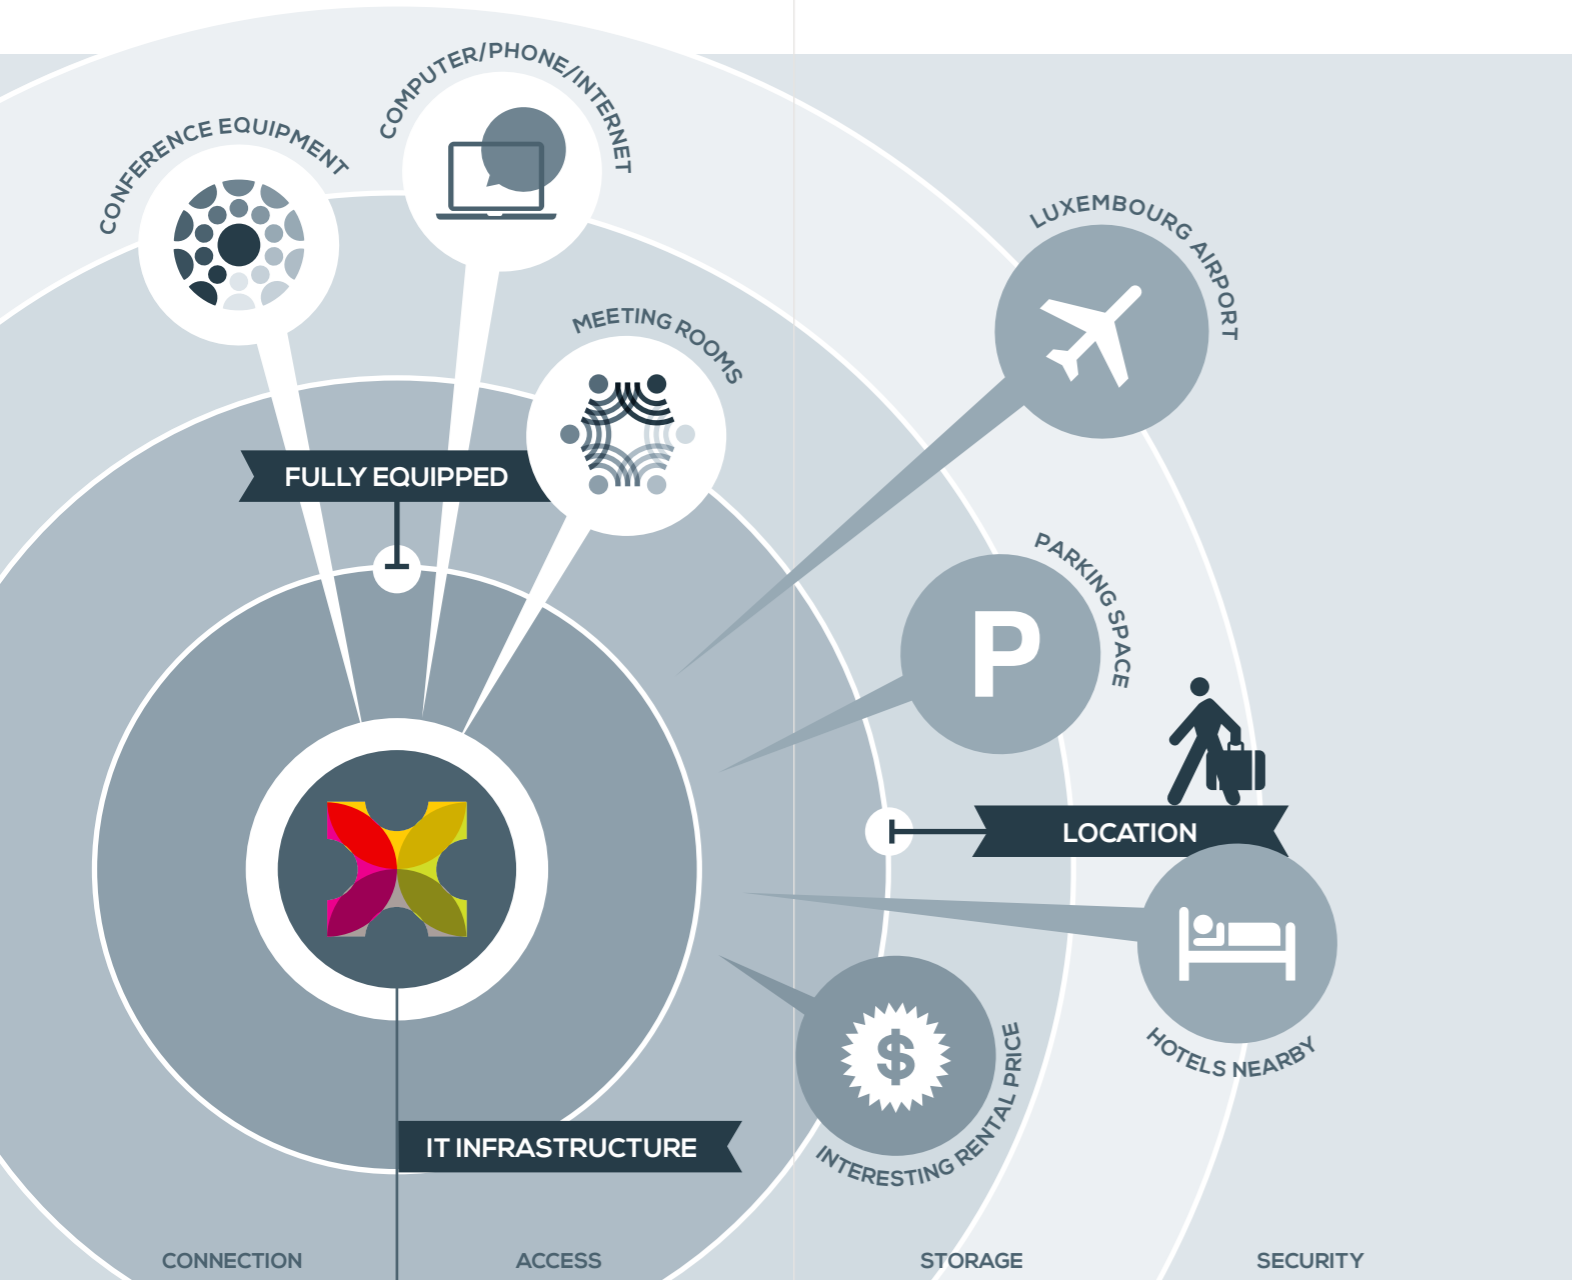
CONFERENCE EQUIPMENT

COMPUTER/PHONE/INTERNET

MEETING ROOMS

FULLY EQUIPPED

LUXEMBOURG AIRPORT

PARKING SPACE

P

LOCATION

HOTELS NEARBY

$

INTERESTING RENTAL PRICE

IT INFRASTRUCTURE

CONNECTION

ACCESS

STORAGE

SECURITY